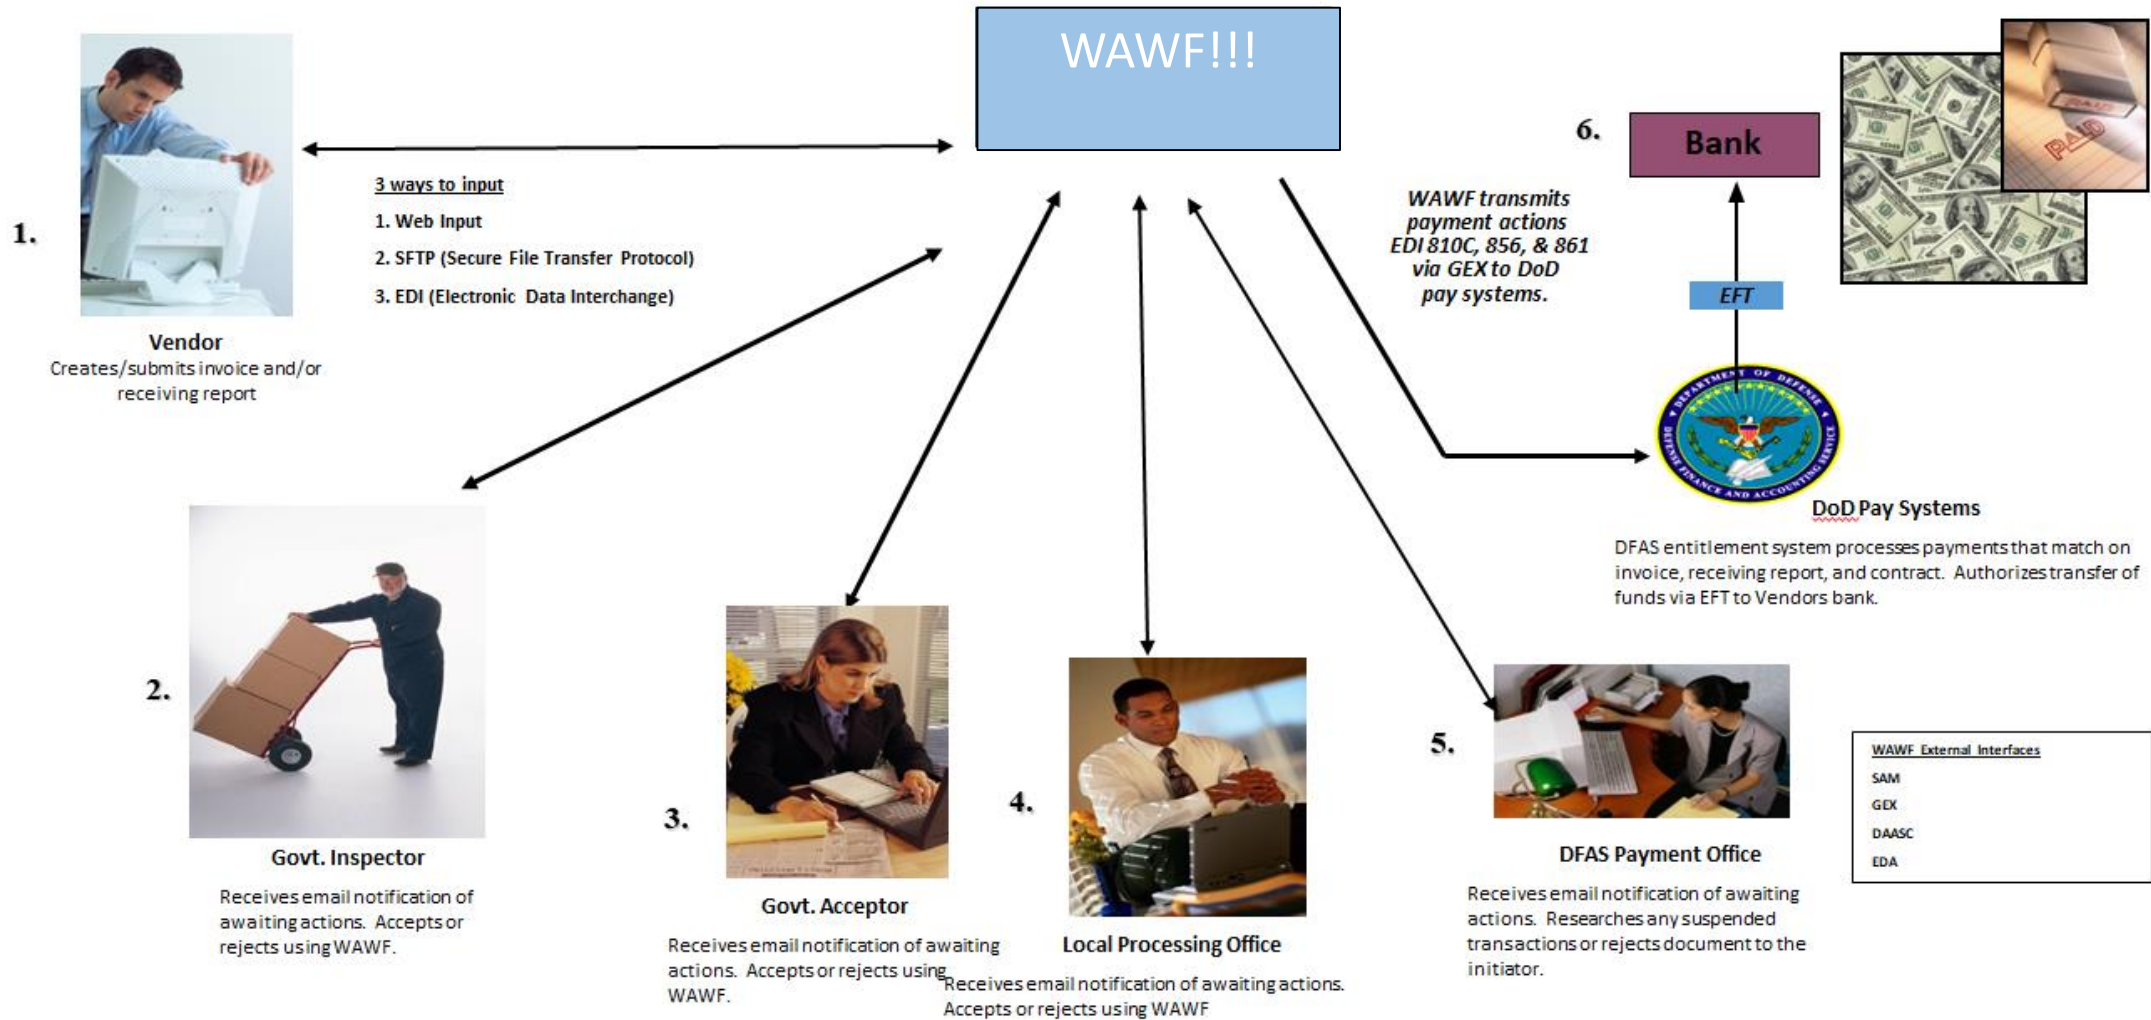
WAWF!!!

1.

Vendor
Creates/submits invoice and/or receiving report

3 ways to input
1. Web Input
2. SFTP (Secure File Transfer Protocol)
3. EDI (Electronic Data Interchange)

6.

Bank

WAWF transmits payment actions EDI 810C, 856, & 861 via GEX to DoD pay systems.

EFT

DEPARTMENT OF DEFENSE
DEFENSE FINANCE AND ACCOUNTING SERVICE

DoD Pay Systems
DFAS entitlement system processes payments that match on invoice, receiving report, and contract. Authorizes transfer of funds via EFT to Vendors bank.

PAID

2.

Govt. Inspector
Receives email notification of awaiting actions. Accepts or rejects using WAWF.

3.

Govt. Acceptor
Receives email notification of awaiting actions. Accepts or rejects using WAWF.

4.

Local Processing Office
Receives email notification of awaiting actions. Accepts or rejects using WAWF

5.

DFAS Payment Office
Receives email notification of awaiting actions. Researches any suspended transactions or rejects document to the initiator.

WAWF External Interfaces
SAM
GEX
DAASC
EDA